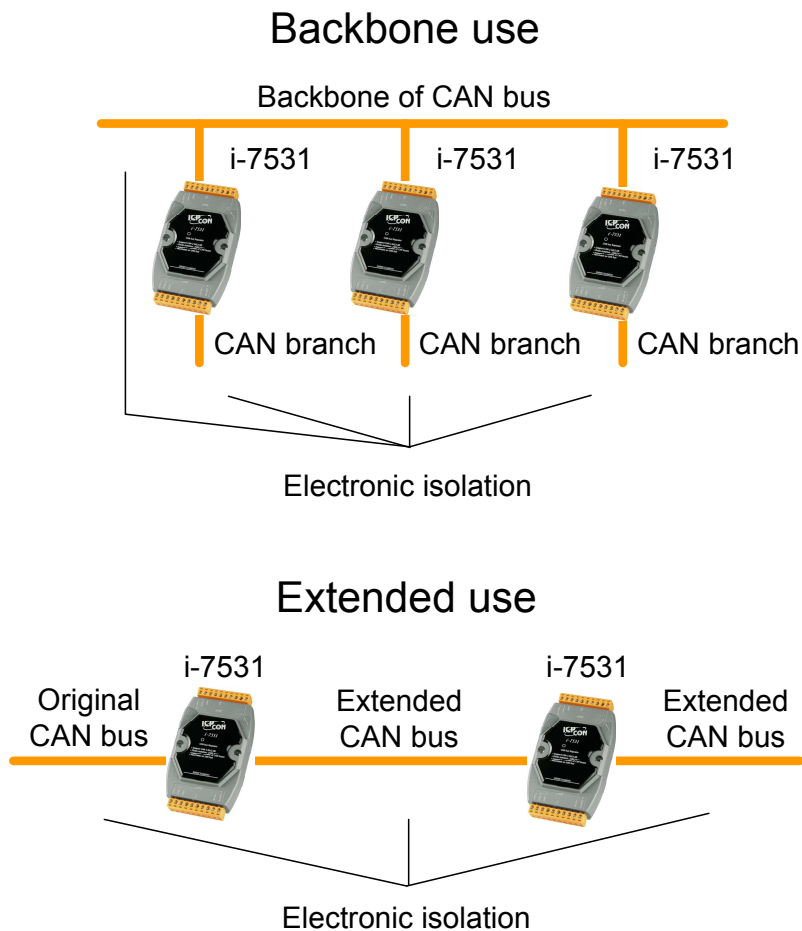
Backbone use

Backbone of CAN bus

i-7531

i-7531

i-7531

CAN branch

CAN branch

CAN branch

Electronic isolation

Extended use

i-7531

i-7531

Original CAN bus

Extended CAN bus

Extended CAN bus

Electronic isolation